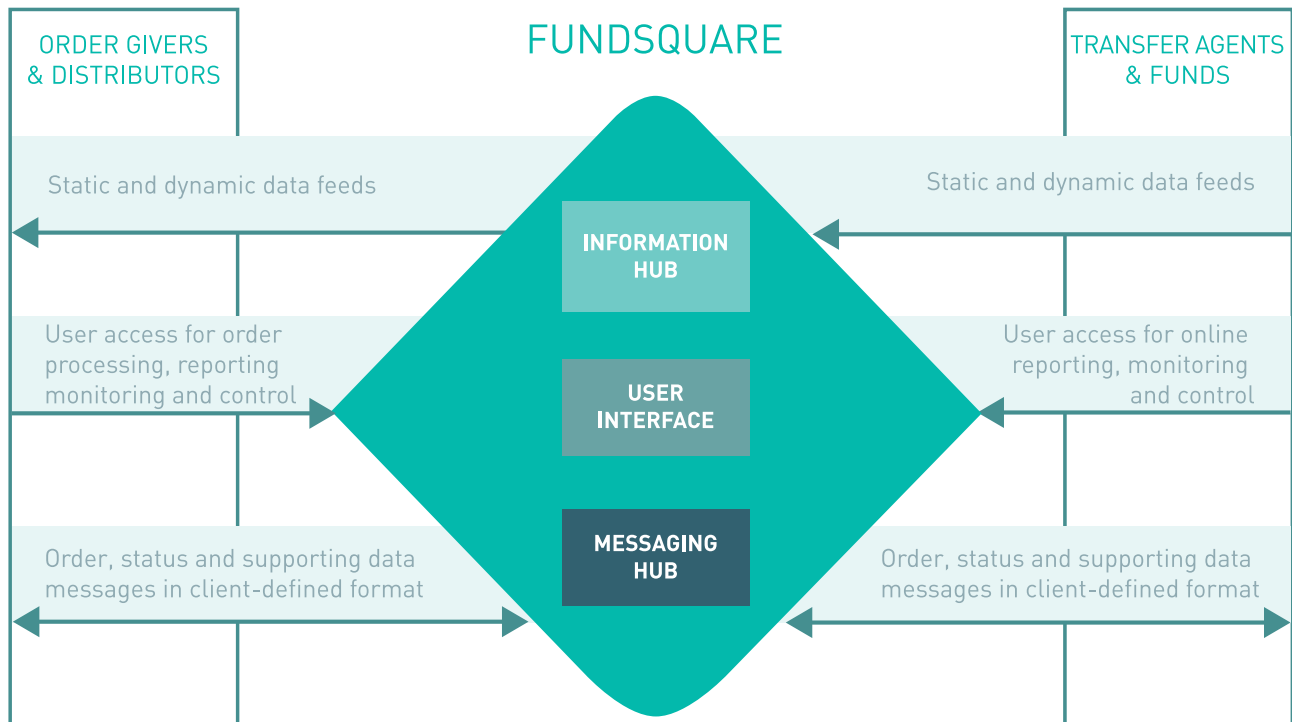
ORDER GIVERS & DISTRIBUTORS

FUNDSQUARE

TRANSFER AGENTS & FUNDS

Static and dynamic data feeds

Static and dynamic data feeds

INFORMATION HUB

User access for order processing, reporting monitoring and control

USER INTERFACE

User access for online reporting, monitoring and control

Order, status and supporting data messages in client-defined format

MESSAGING HUB

Order, status and supporting data messages in client-defined format